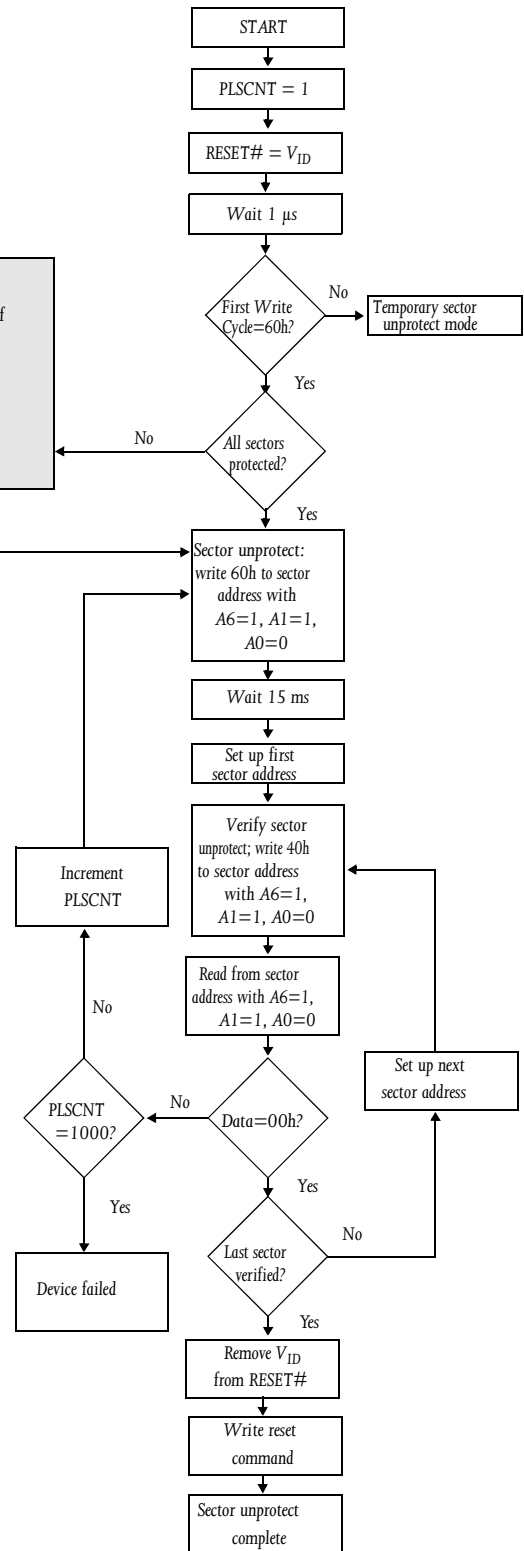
START

PLSCNT = 1

RESET# = $V_{ID}$

Wait 1 μs

First Write Cycle=60h?

No

Temporary sector unprotect mode

Yes

f

No

All sectors protected?

Yes

Sector unprotect: write 60h to sector address with A6=1, A1=1, A0=0

Wait 15 ms

Set up first sector address

Verify sector unprotect; write 40h to sector address with A6=1, A1=1, A0=0

Increment PLSCNT

Read from sector address with A6=1, A1=1, A0=0

No

Set up next sector address

PLSCNT =1000?

No

Data=00h?

Yes

Yes

No

Last sector verified?

Device failed

Yes

Remove $V_{ID}$ from RESET#

Write reset command

Sector unprotect complete